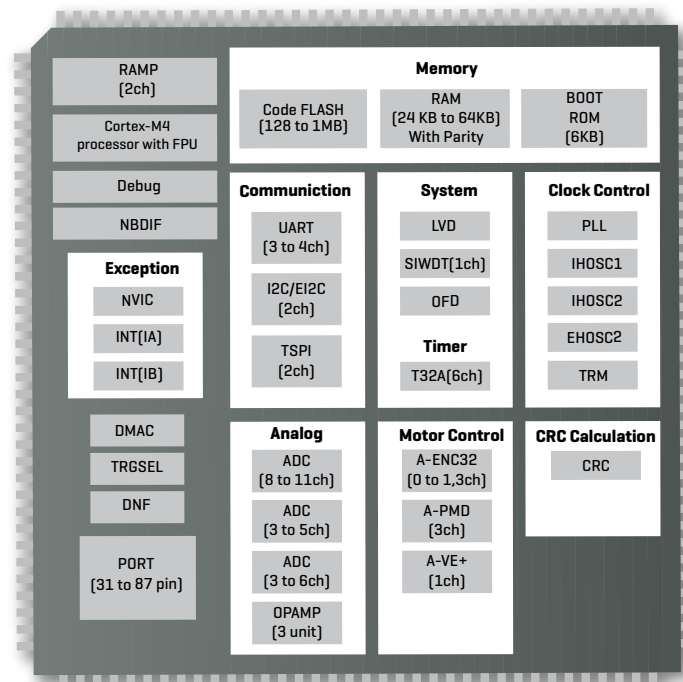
RAMP
(2ch)

Cortex-M4
processor with FPU

Debug

NBDIF

Exception

NVIC

INT(IA)

INT(IB)

DMAC

TRGSEL

DNF

PORT
(31 to 87 pin)

Memory

Code FLASH
(128 to 1MB)

RAM
(24 KB to 64KB)
With Parity

BOOT
ROM
(6KB)

Communiction

UART
(3 to 4ch)

I2C/EI2C
(2ch)

TSPI
(2ch)

System

LVD

SIWDT(1ch)

OFD

Timer

T32A(6ch)

Clock Control

PLL

IHOSC1

IHOSC2

EHOSC2

TRM

Analog

ADC
(8 to 11ch)

ADC
(3 to 5ch)

ADC
(3 to 6ch)

OPAMP
(3 unit)

Motor Control

A-ENC32
(0 to 1,3ch)

A-PMD
(3ch)

A-VE+
(1ch)

CRC Calculation

CRC